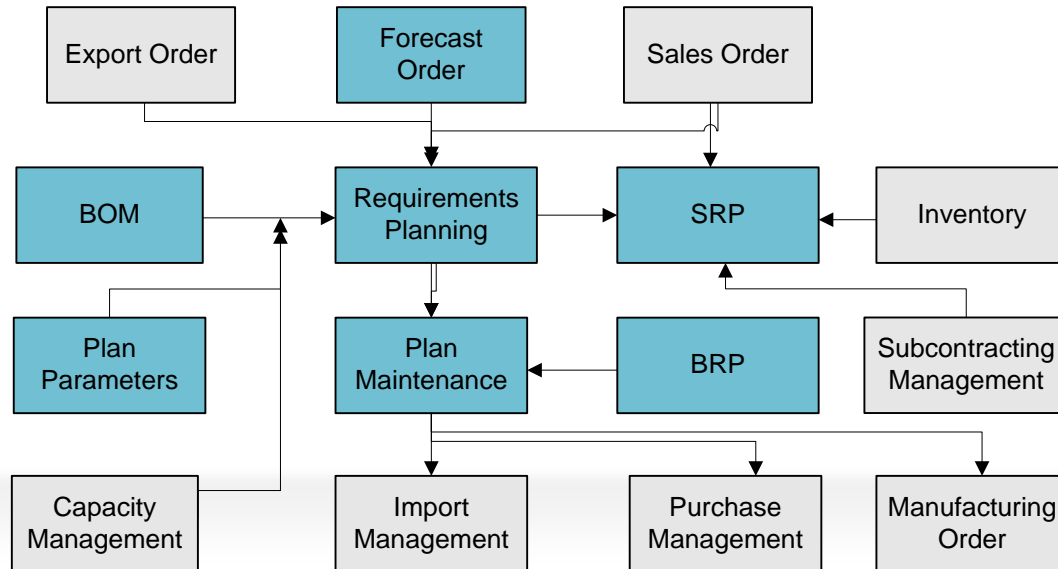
Export Order

Forecast Order

Sales Order

BOM

Requirements Planning

SRP

Inventory

Plan Parameters

Plan Maintenance

BRP

Subcontracting Management

Capacity Management

Import Management

Purchase Management

Manufacturing Order